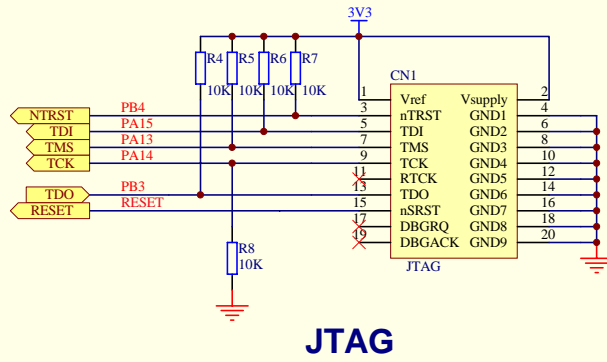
3V3

R4 R5 R6 R7
10K 10K 10K 10K

CN1

NTRST PB4
TDI PA15
TMS PA13
TCK PA14

TDO PB3
RESET RESET

R8
10K

| | | | |
|---|---|---|---|
| 1 | Vref | Vsupply | 2 |
| 3 | nTRST | GND1 | 4 |
| 5 | TDI | GND2 | 6 |
| 7 | TMS | GND3 | 8 |
| 9 | TCK | GND4 | 10 |
| 11 | RTCK | GND5 | 12 |
| 13 | TDO | GND6 | 14 |
| 15 | nSRST | GND7 | 16 |
| 17 | DBGRQ | GND8 | 18 |
| 19 | DBGACK | GND9 | 20 |

JTAG

JTAG